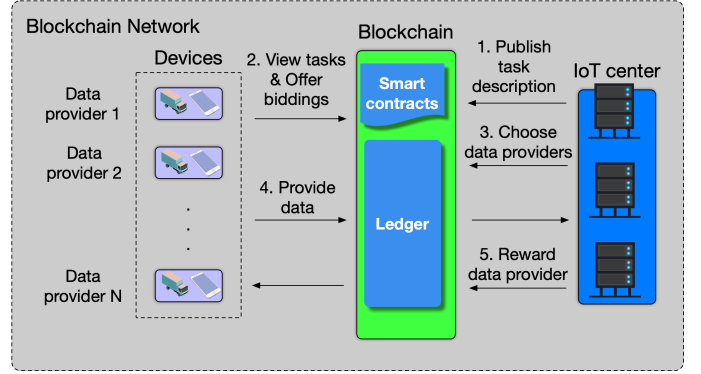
Blockchain Network

Devices

Data provider 1

Data provider 2

.
.
.

Data provider N

2. View tasks & Offer biddings

4. Provide data

Blockchain

Smart contracts

Ledger

1. Publish task description

3. Choose data providers

5. Reward data provider

IoT center